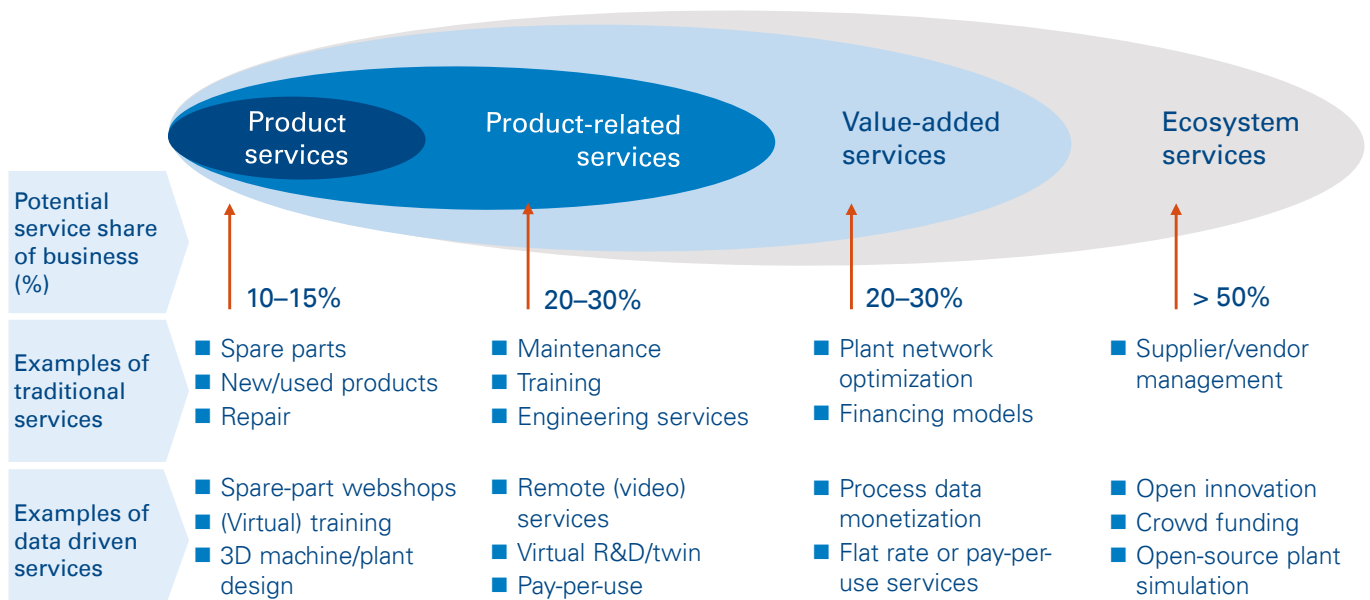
Product services

Product-related services

Value-added services

Ecosystem services

Potential service share of business (%)

10–15%

20–30%

20–30%

> 50%

Examples of traditional services

■ Spare parts
■ New/used products
■ Repair

■ Maintenance
■ Training
■ Engineering services

■ Plant network optimization
■ Financing models

■ Supplier/vendor management

Examples of data driven services

■ Spare-part webshops
■ (Virtual) training
■ 3D machine/plant design

■ Remote (video) services
■ Virtual R&D/twin
■ Pay-per-use

■ Process data monetization
■ Flat rate or pay-per-use services

■ Open innovation
■ Crowd funding
■ Open-source plant simulation